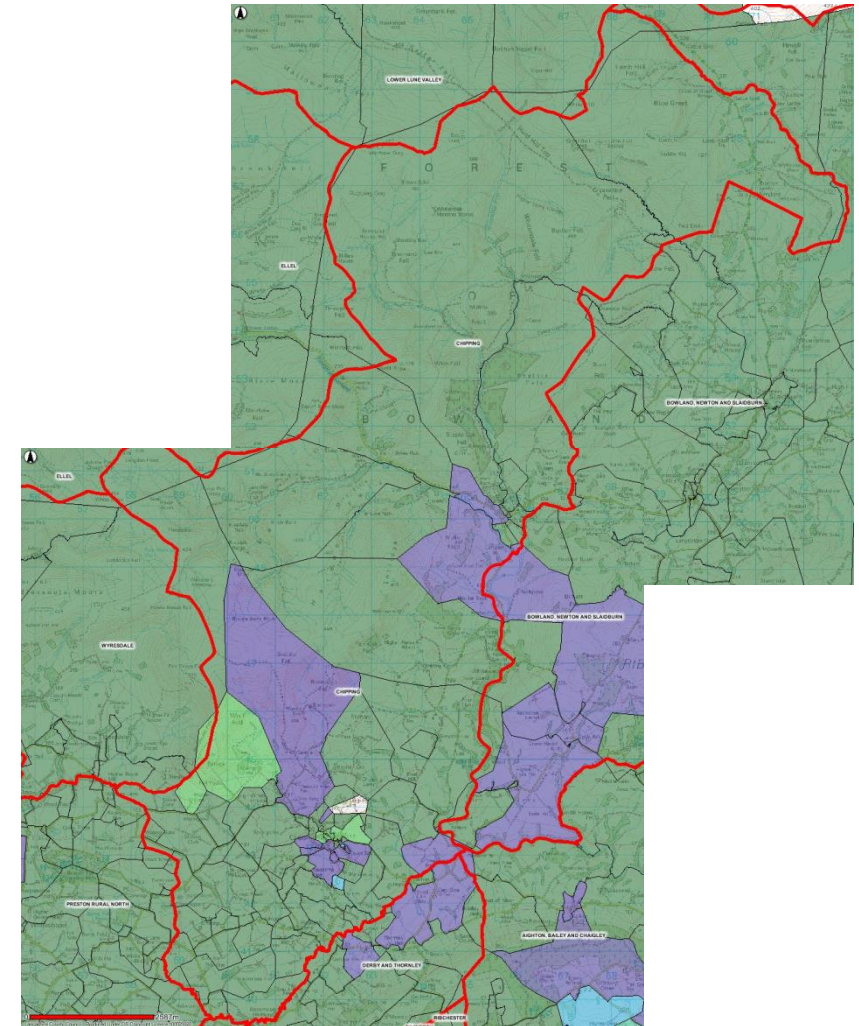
LOWER LUNE VALLEY

F O R E S T

O

ELLEL

CHIPPING

B O W L A N D

BOWLAND, NEWTON AND SLAIDBURN

ELLEL

WYRESDALE

CHIPPING

BOWLAND, NEWTON AND SLAIDBURN

PRESTON RURAL NORTH

AIGHTON, BAILEY AND CHAIGLEY

DERBY AND THORNLEY

RIBCHESTER

2500 m